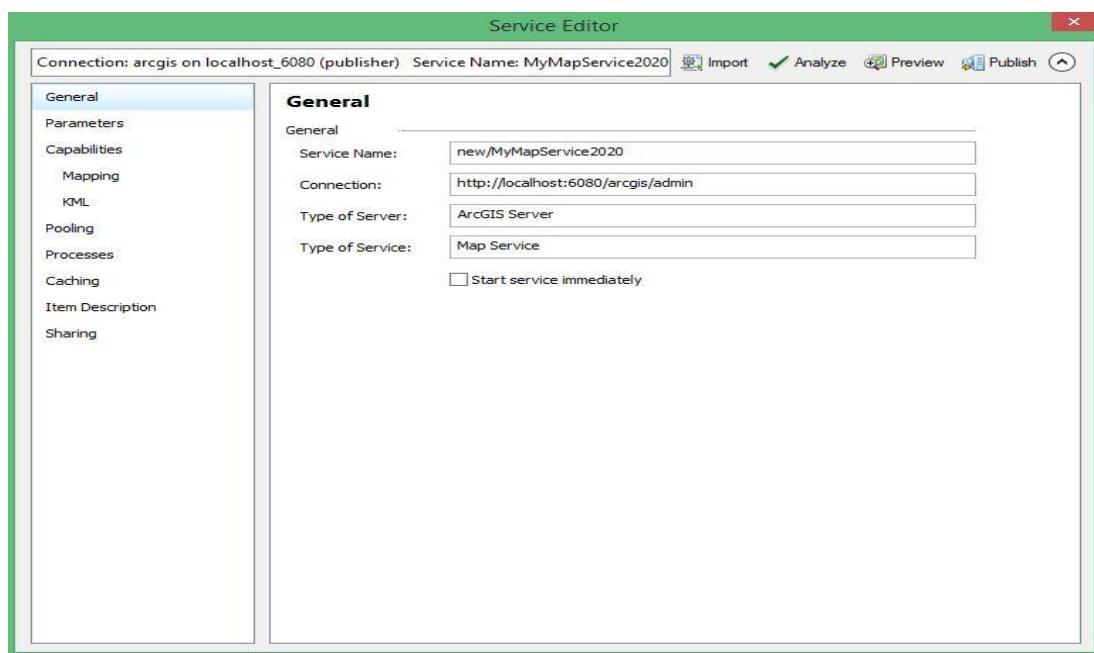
Service Editor

Connection: arcgis on localhost_6080 (publisher) Service Name: MyMapService2020 Import Analyze Preview Publish

General
Parameters
Capabilities
Mapping
KML
Pooling
Processes
Caching
Item Description
Sharing

General

General

Service Name: new/MyMapService2020
Connection: http://localhost:6080/arcgis/admin
Type of Server: ArcGIS Server
Type of Service: Map Service

Start service immediately